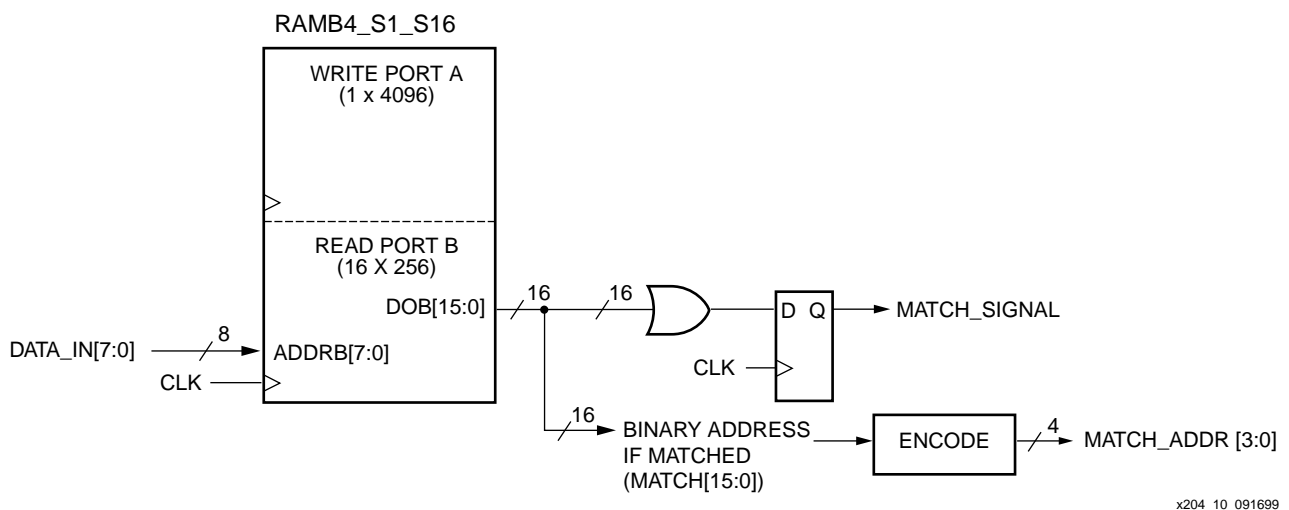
RAMB4_S1_S16

WRITE PORT A
(1 x 4096)

READ PORT B
(16 X 256)

DOB[15:0]

16

16

D Q

MATCH_SIGNAL

DATA_IN[7:0]

8

ADDRB[7:0]

CLK

CLK

16

BINARY ADDRESS
IF MATCHED
(MATCH[15:0])

ENCODE

4

MATCH_ADDR [3:0]

x204 10 091699